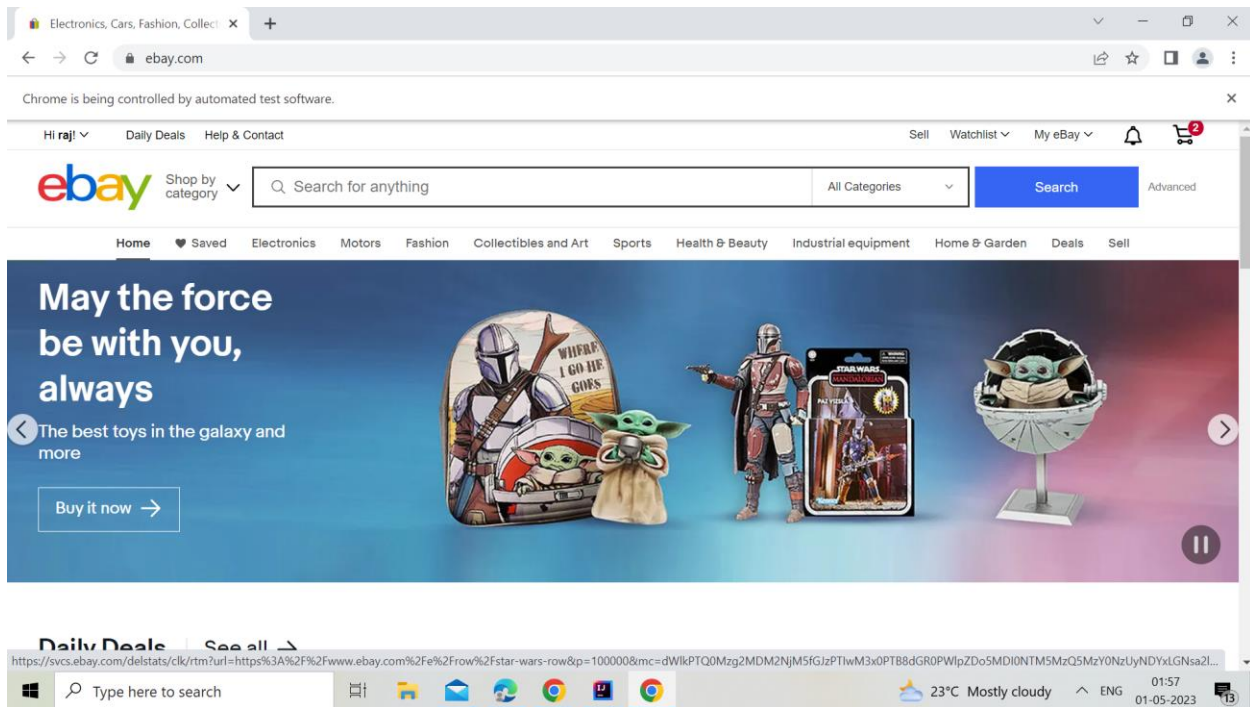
Electronics, Cars, Fashion, Collect ×

ebay.com

Chrome is being controlled by automated test software.

Hi raj! Daily Deals Help & Contact

Sell Watchlist My eBay 2

ebay Shop by category Search for anything All Categories Search Advanced

Home Saved Electronics Motors Fashion Collectibles and Art Sports Health & Beauty Industrial equipment Home & Garden Deals Sell

May the force be with you, always

The best toys in the galaxy and more

Buy it now →

WHERE I GO HE GOES

STAR WARS MANDALORIAN

Daily Deals See all →

https://svcs.ebay.com/delstats/clk/rtm?url=https%3A%2F%2Fwww.ebay.com%2Fe%2Frow%2Fstar-wars-row&p=100000&mc=dWlkPTQ0Mzg2MDM2NjM5fGJzPTIwM3x0PTB8dGR0PWlpZDo5MDI0NTM5MzQ5MzY0NzUyNDYxLGNsa2l...

Type here to search

23°C Mostly cloudy ENG 01:57 01-05-2023 13